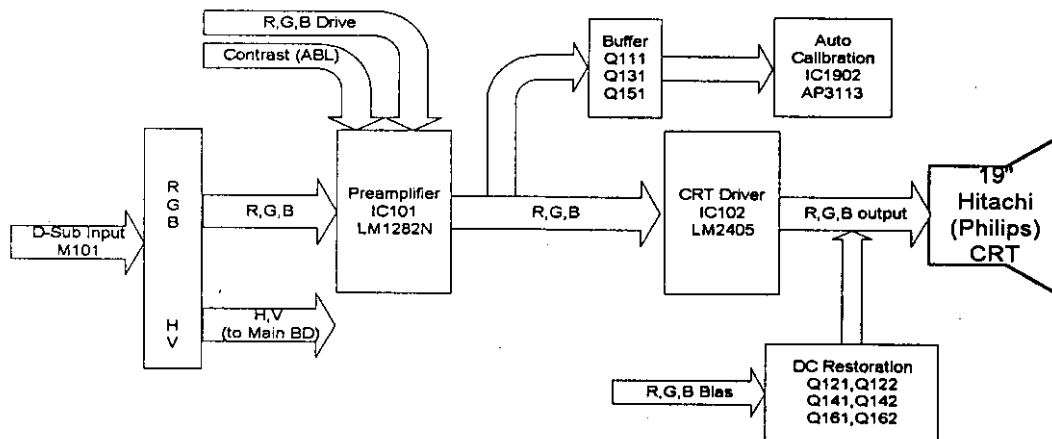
R,G,B Drive

Contrast (ABL)

Buffer
Q111
Q131
Q151

Auto
Calibration
IC1902
AP3113

D-Sub Input
M101

R
G
B

H
V

R,G,B

H,V
(to Main BD)

Preamplifier
IC101
LM1282N

R,G,B

CRT Driver
IC102
LM2405

R,G,B output

19"
Hitachi
(Philips)
CRT

R,G,B Bias

DC Restoration
Q121,Q122
Q141,Q142
Q161,Q162